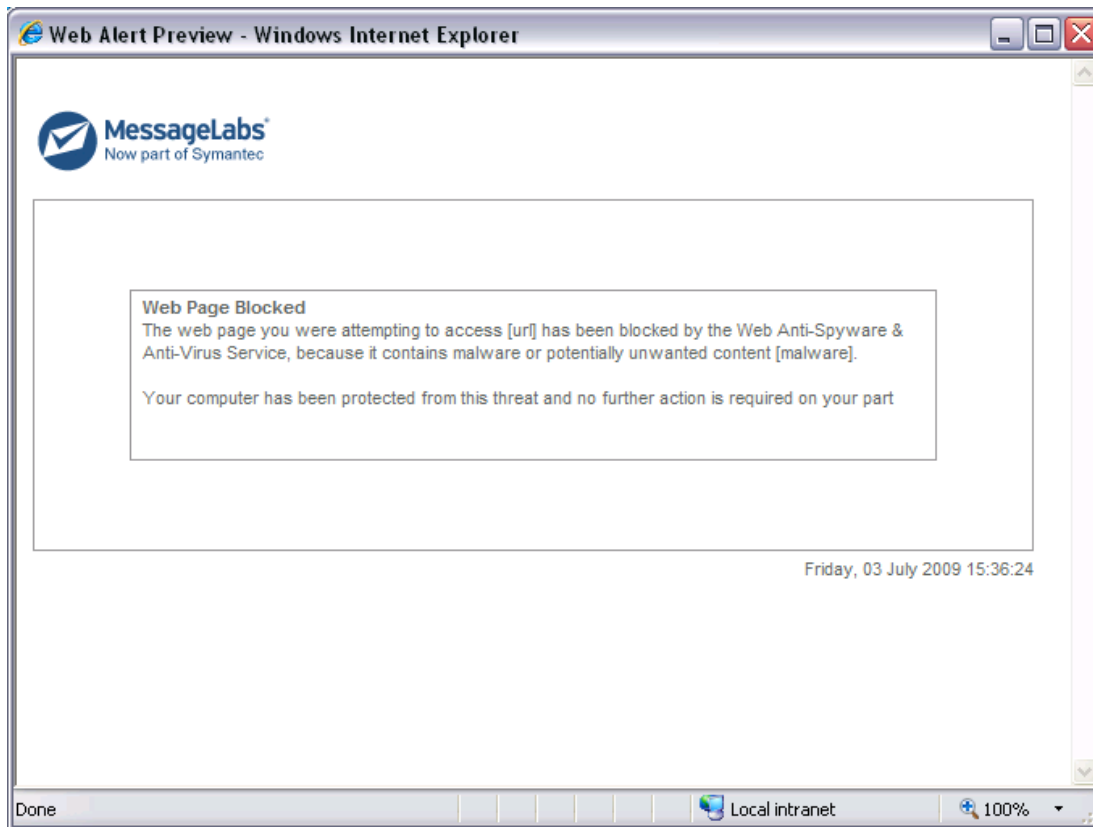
Web Alert Preview - Windows Internet Explorer

MessageLabs
Now part of Symantec

Web Page Blocked
The web page you were attempting to access [url] has been blocked by the Web Anti-Spyware & Anti-Virus Service, because it contains malware or potentially unwanted content [malware].

Your computer has been protected from this threat and no further action is required on your part

Friday, 03 July 2009 15:36:24

Done

Local intranet

100%